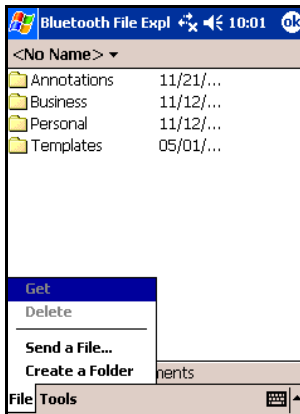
Bluetooth File Expl 10:01 ok

<No Name> ▾

| Annotations | 11/21/... |
|---|---|
| Business | 11/12/... |
| Personal | 11/12/... |
| Templates | 05/01/... |

Get
Delete
Send a File...
Create a Folder

nents

File Tools